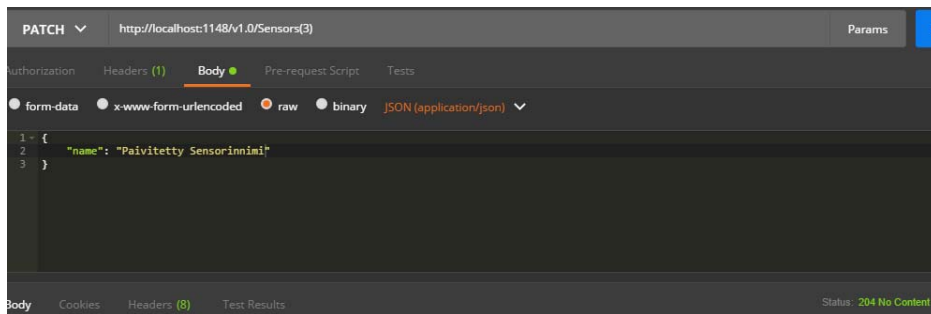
PATCH ∨ http://localhost:1148/v1.0/Sensors(3) Params

uthorization Headers (1) Body ● Pre-request Script Tests

form-data x-www-form-urlencoded raw binary JSON (application/json) ∨

1 {
2 "name": "Paivitetty Sensorinnimi"
3 }

Body Cookies Headers (8) Test Results Status: 204 No Content